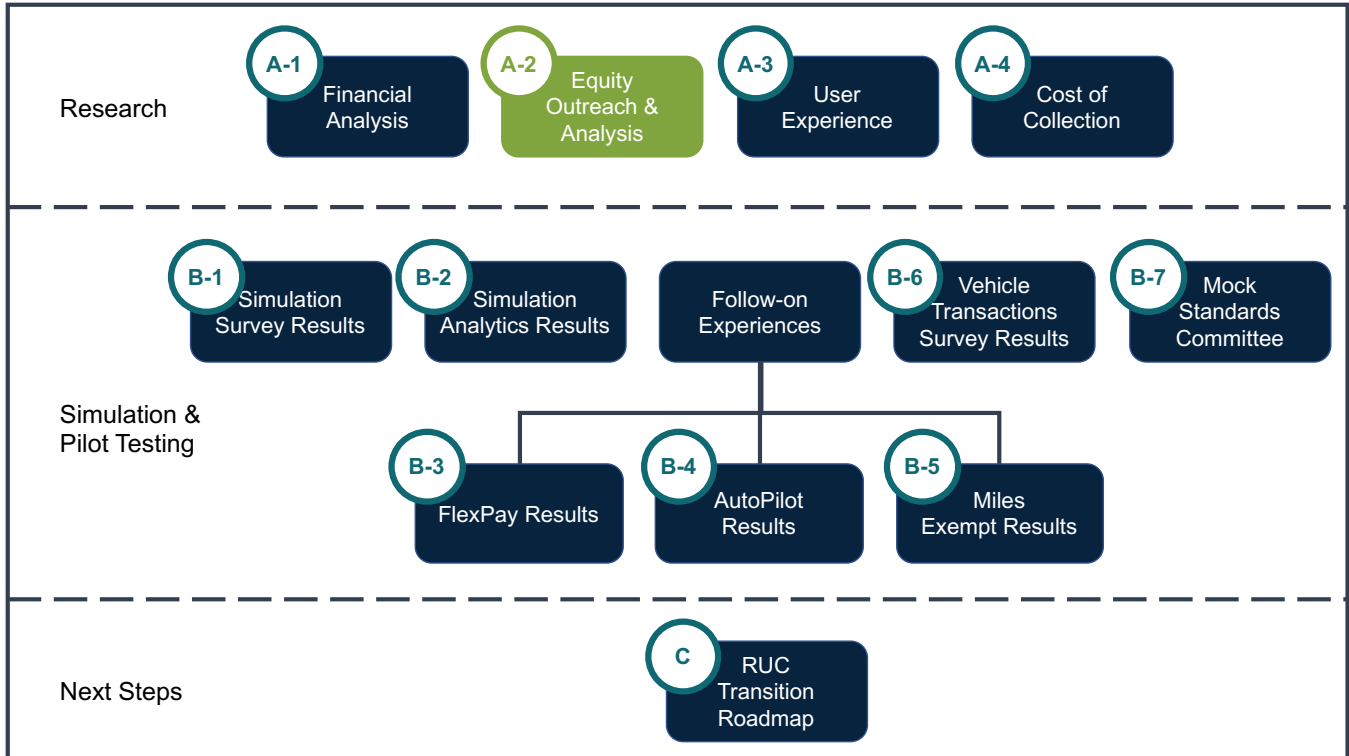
Research

A-1 Financial Analysis

A-2 Equity Outreach & Analysis

A-3 User Experience

A-4 Cost of Collection

Simulation & Pilot Testing

B-1 Simulation Survey Results

B-2 Simulation Analytics Results

Follow-on Experiences

B-6 Vehicle Transactions Survey Results

B-7 Mock Standards Committee

B-3 FlexPay Results

B-4 AutoPilot Results

B-5 Miles Exempt Results

Next Steps

C RUC Transition Roadmap